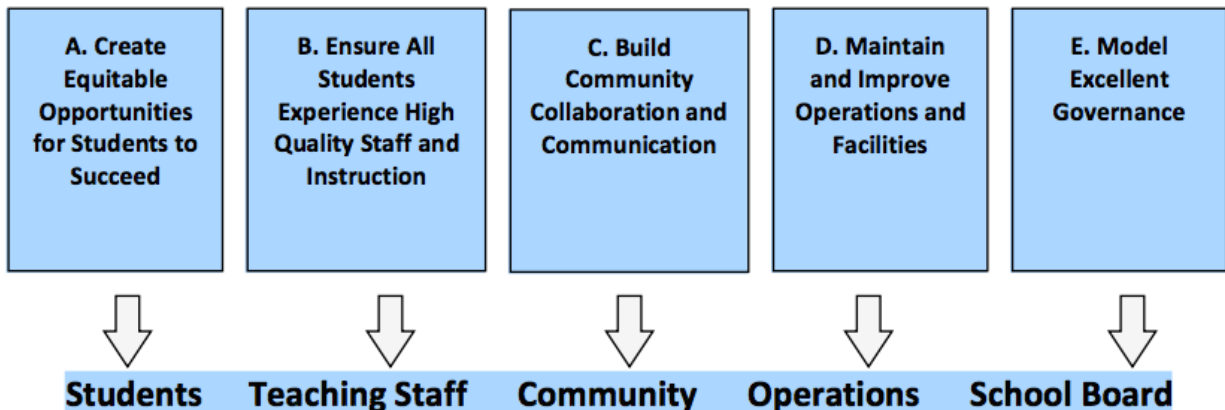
A. Create Equitable Opportunities for Students to Succeed

B. Ensure All Students Experience High Quality Staff and Instruction

C. Build Community Collaboration and Communication

D. Maintain and Improve Operations and Facilities

E. Model Excellent Governance

Students

Teaching Staff

Community

Operations

School Board